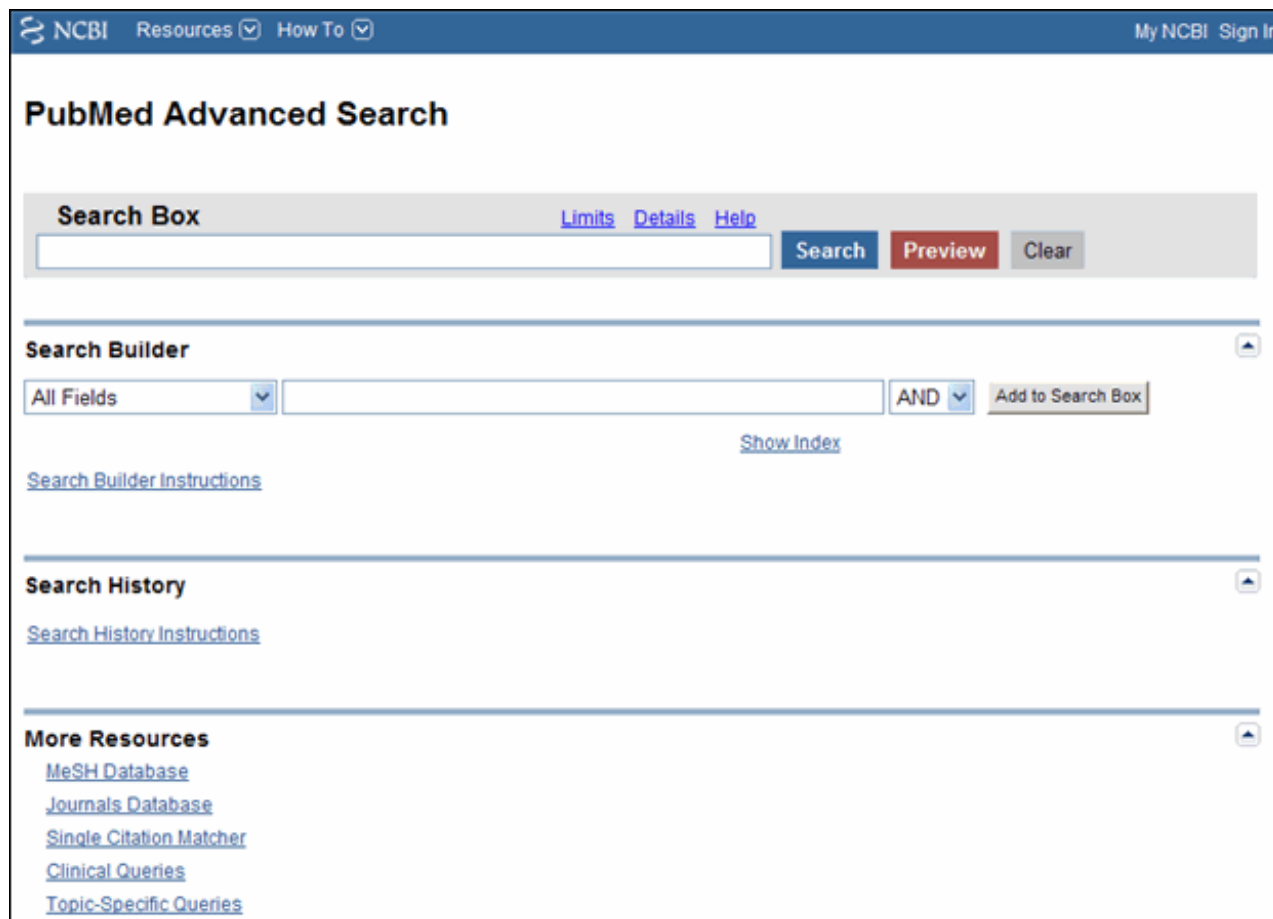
NCBI Resources How To My NCBI Sign In

PubMed Advanced Search

Search Box

Limits Details Help

Search Preview Clear

Search Builder

All Fields AND Add to Search Box

Show Index

Search Builder Instructions

Search History

Search History Instructions

More Resources

MeSH Database

Journals Database

Single Citation Matcher

Clinical Queries

Topic-Specific Queries